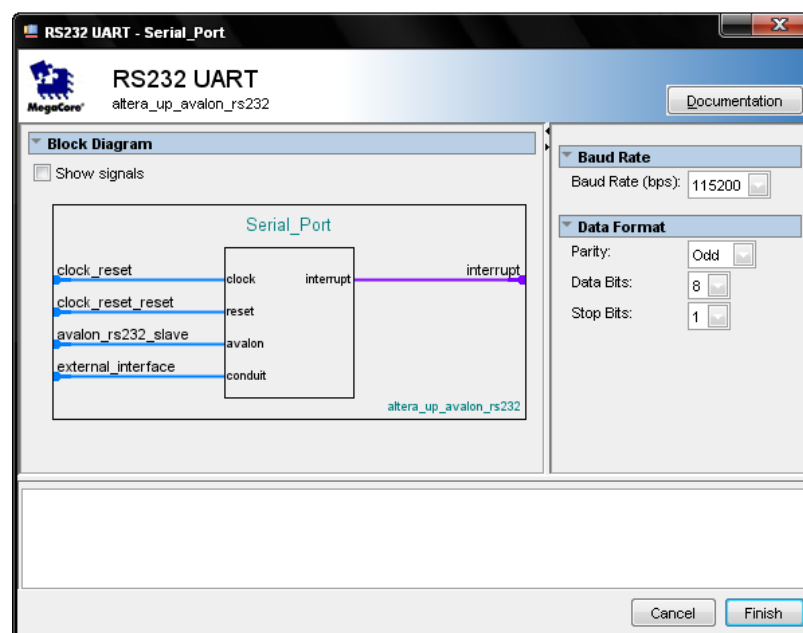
RS232 UART - Serial_Port

MegaCore

RS232 UART
altera_up_avalon_rs232

Documentation

Block Diagram

Show signals

Serial_Port

clock_reset
clock
clock_reset_reset
reset
avalon_rs232_slave
avalon
external_interface
conduit
interrupt
interrupt
altera_up_avalon_rs232

Baud Rate

Baud Rate (bps): 115200

Data Format

Parity: Odd

Data Bits: 8

Stop Bits: 1

Cancel

Finish